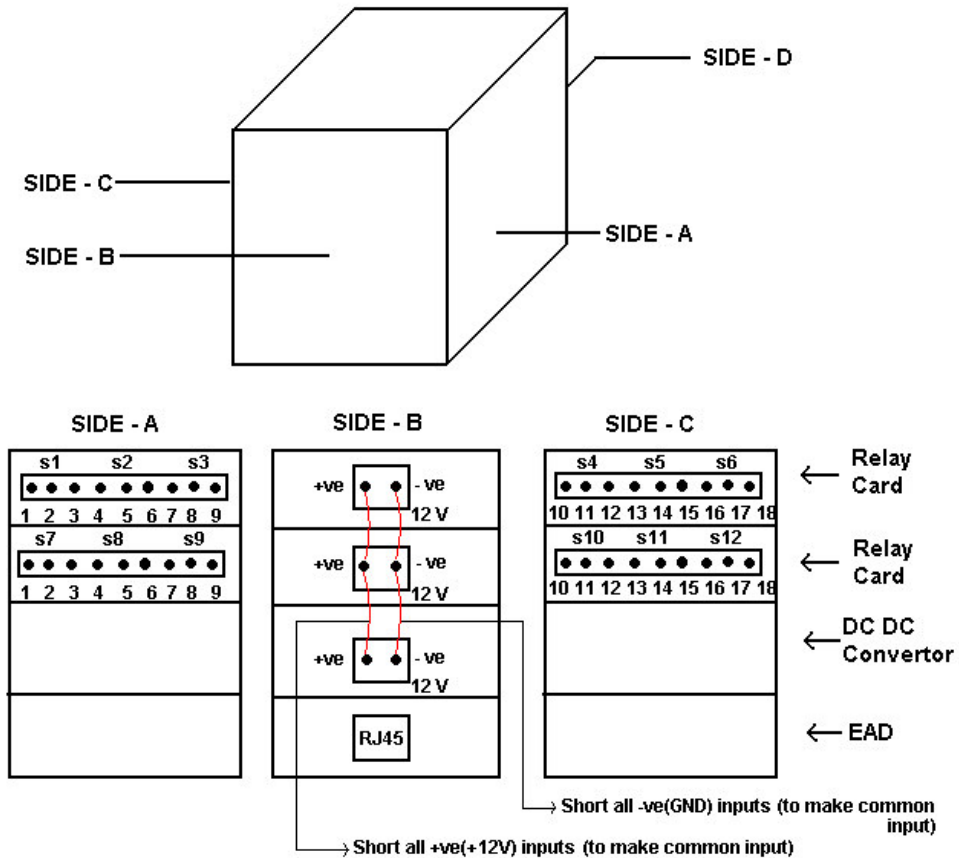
SIDE - D

SIDE - C

SIDE - A

SIDE - B

SIDE - A

s1 s2 s3
1 2 3 4 5 6 7 8 9

s7 s8 s9
1 2 3 4 5 6 7 8 9

SIDE - B

+ve - ve
12 V

+ve - ve
12 V

+ve - ve
12 V

RJ45

SIDE - C

s4 s5 s6
10 11 12 13 14 15 16 17 18

s10 s11 s12
10 11 12 13 14 15 16 17 18

Relay Card

Relay Card

DC DC Convertor

EAD

Short all -ve(GND) inputs (to make common input)

Short all +ve(+12V) inputs (to make common input)